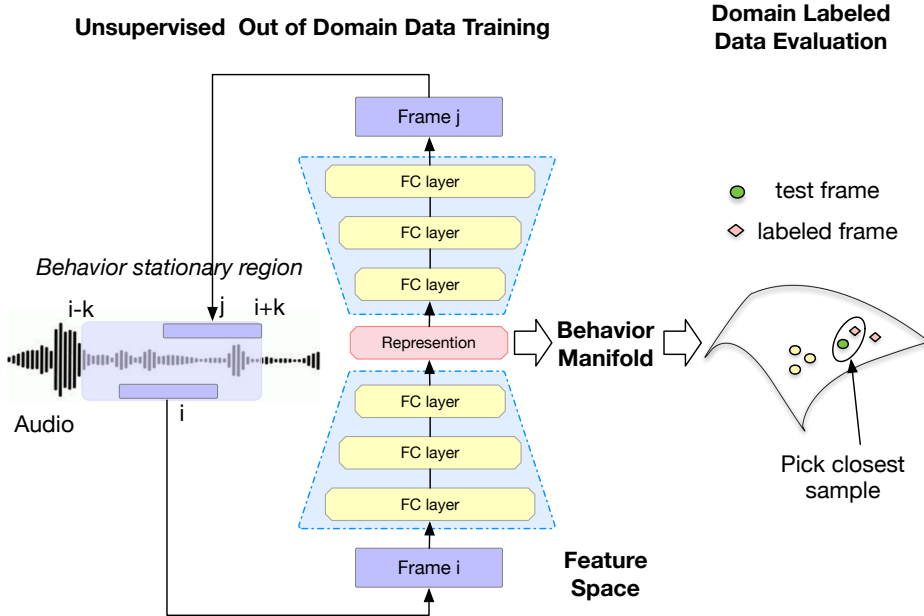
Unsupervised Out of Domain Data Training

Domain Labeled Data Evaluation

Frame j

FC layer

FC layer

FC layer

test frame

labeled frame

Behavior stationary region

i-k

j

i+k

Represention

Behavior Manifold

Audio

i

FC layer

FC layer

FC layer

Pick closest sample

Frame i

Feature Space